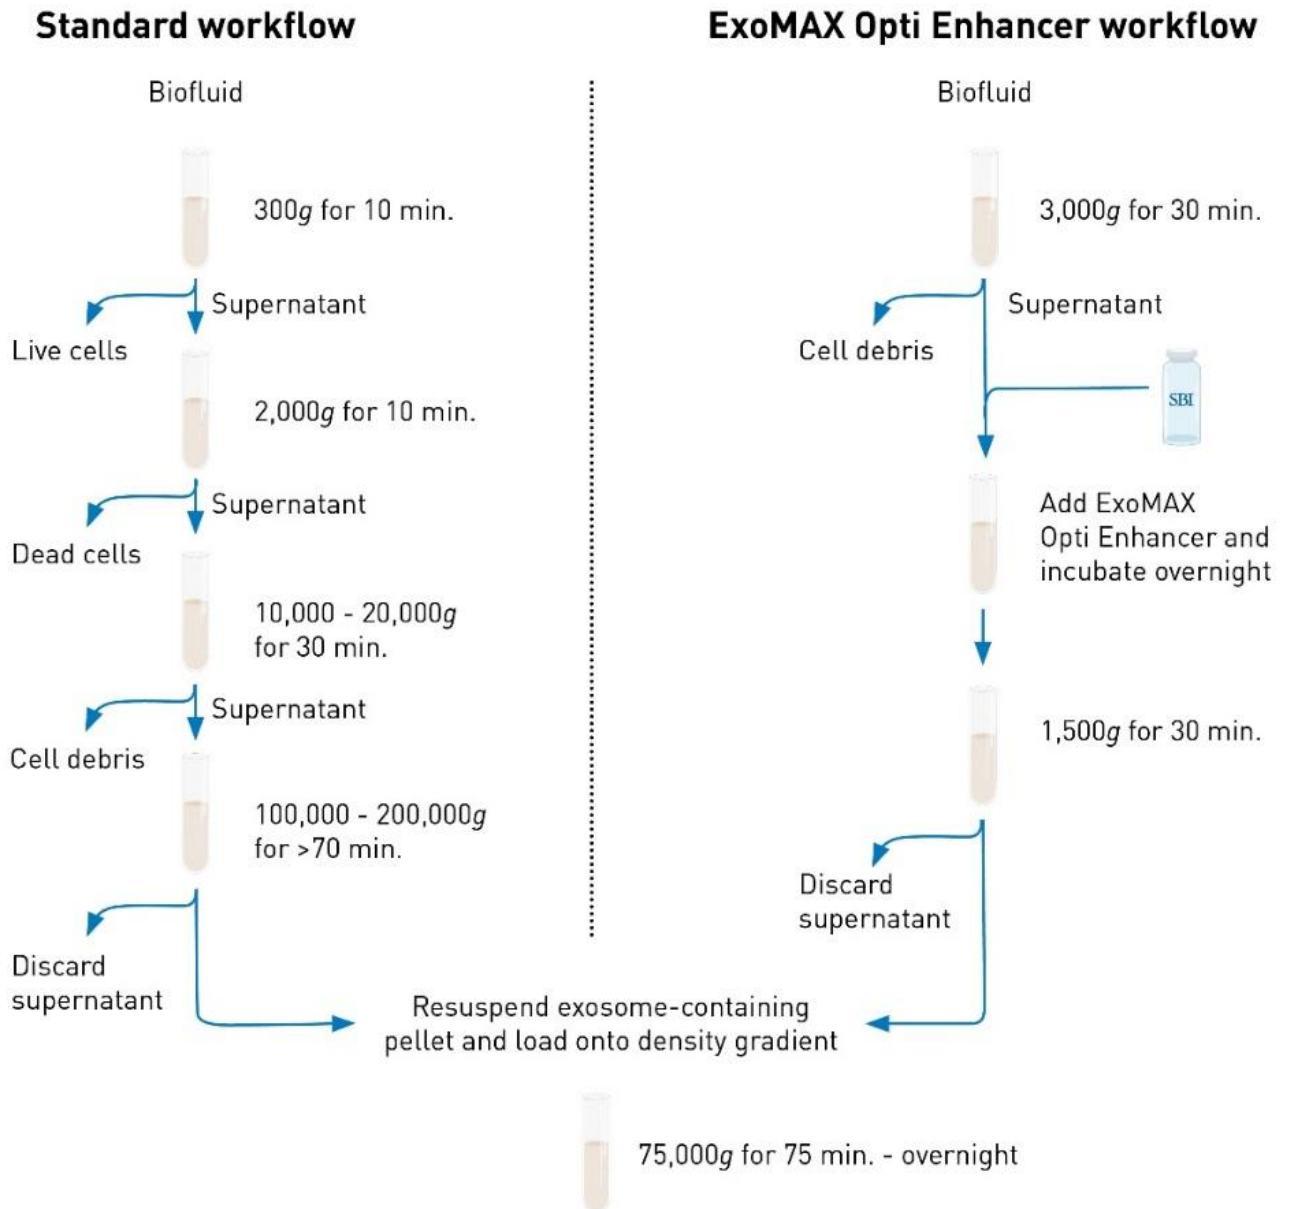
Standard workflow

Biofluid

300$g$ for 10 min.

Supernatant

Live cells

2,000$g$ for 10 min.

Supernatant

Dead cells

10,000 - 20,000$g$ for 30 min.

Supernatant

Cell debris

100,000 - 200,000$g$ for >70 min.

Discard supernatant

ExoMAX Opti Enhancer workflow

Biofluid

3,000$g$ for 30 min.

Supernatant

Cell debris

SBI

Add ExoMAX Opti Enhancer and incubate overnight

1,500$g$ for 30 min.

Discard supernatant

Resuspend exosome-containing pellet and load onto density gradient

75,000$g$ for 75 min. - overnight